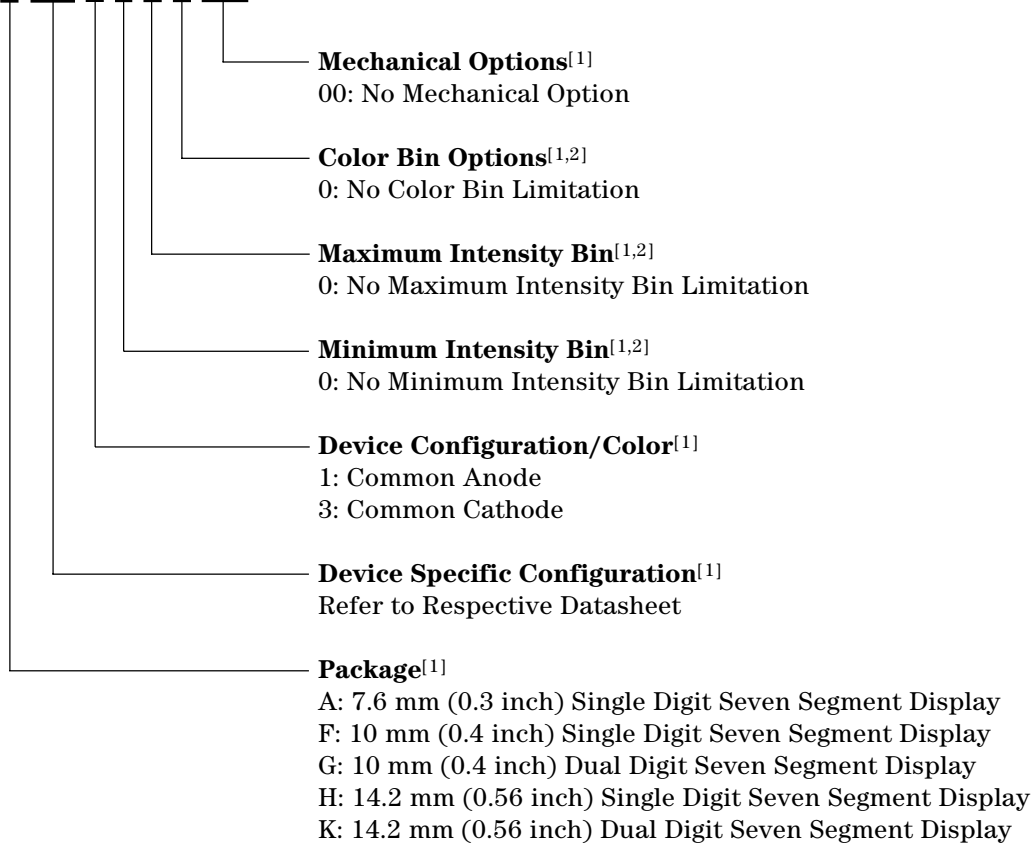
**Mechanical Options**$^{[1]}$
00: No Mechanical Option

**Color Bin Options**$^{[1,2]}$
0: No Color Bin Limitation

**Maximum Intensity Bin**$^{[1,2]}$
0: No Maximum Intensity Bin Limitation

**Minimum Intensity Bin**$^{[1,2]}$
0: No Minimum Intensity Bin Limitation

**Device Configuration/Color**$^{[1]}$
1: Common Anode
3: Common Cathode

**Device Specific Configuration**$^{[1]}$
Refer to Respective Datasheet

**Package**$^{[1]}$
A: 7.6 mm (0.3 inch) Single Digit Seven Segment Display
F: 10 mm (0.4 inch) Single Digit Seven Segment Display
G: 10 mm (0.4 inch) Dual Digit Seven Segment Display
H: 14.2 mm (0.56 inch) Single Digit Seven Segment Display
K: 14.2 mm (0.56 inch) Dual Digit Seven Segment Display